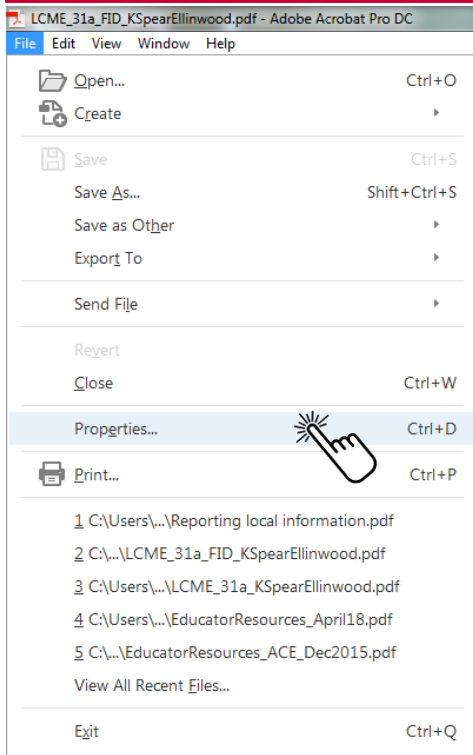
LCME_31a_FID_KSpearEllinwood.pdf - Adobe Acrobat Pro DC

File Edit View Window Help

Open... Ctrl+O

Create

Save Ctrl+S

Save As... Shift+Ctrl+S

Save as Other

Export To

Send File

Revert

Close Ctrl+W

Properties... Ctrl+D

Print... Ctrl+P

1 C:\Users\...\Reporting local information.pdf

2 C:\...\LCME_31a_FID_KSpearEllinwood.pdf

3 C:\Users\...\LCME_31a_KSpearEllinwood.pdf

4 C:\Users\...\EducatorResources_April18.pdf

5 C:\...\EducatorResources_ACE_Dec2015.pdf

View All Recent Files...

Exit Ctrl+Q